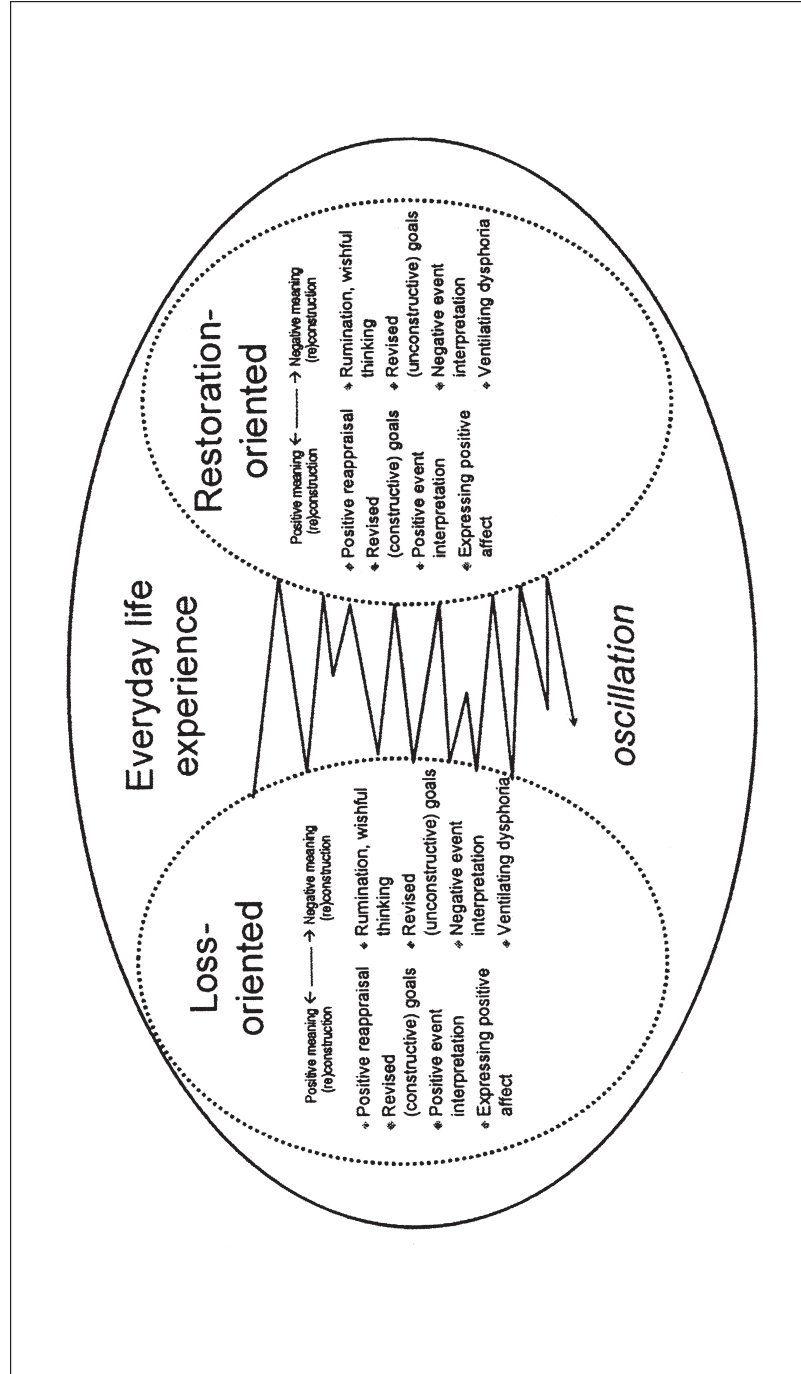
Everyday life experience

Loss-oriented

Positive meaning (re)construction ← → Negative meaning (re)construction

• Positive reappraisal
• Revised (constructive) goals
• Positive event interpretation
• Expressing positive affect

• Rumination, wishful thinking
• Revised (unconstructive) goals
• Negative event interpretation
• Ventilating dysphoria

Restoration-oriented

Positive meaning (re)construction ← → Negative meaning (re)construction

• Positive reappraisal
• Revised (constructive) goals
• Positive event interpretation
• Expressing positive affect

• Rumination, wishful thinking
• Revised (unconstructive) goals
• Negative event interpretation
• Ventilating dysphoria

oscillation